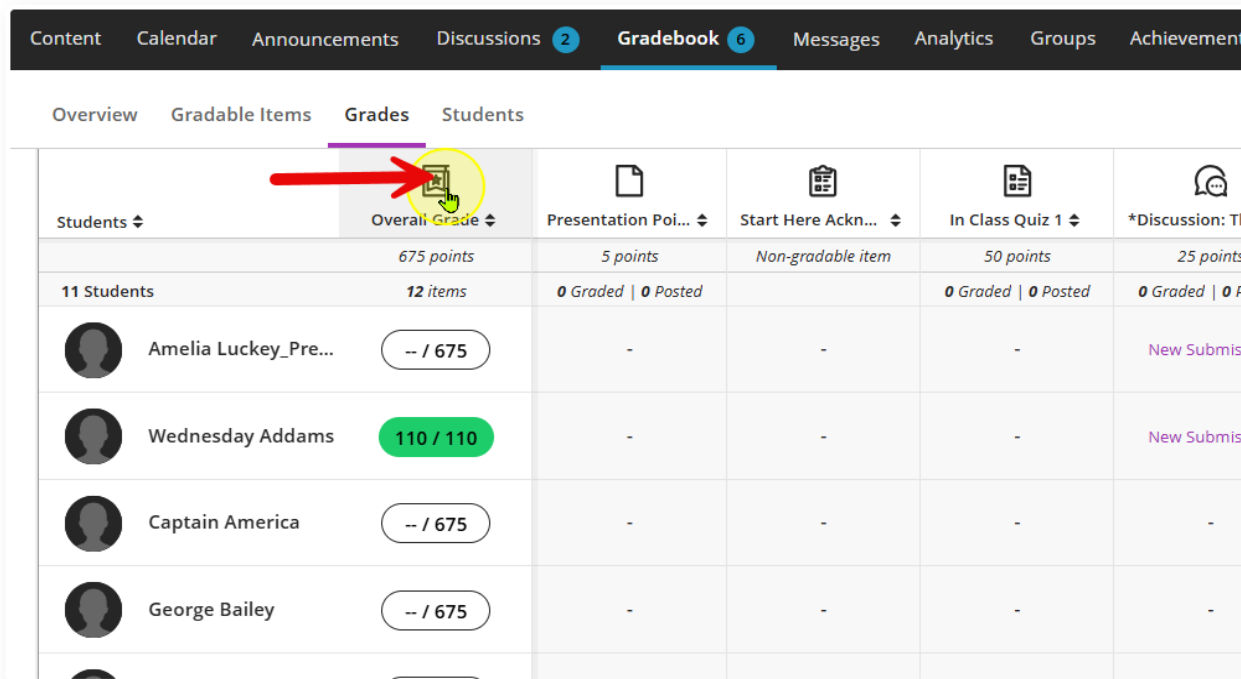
Content Calendar Announcements Discussions 2 Gradebook 6 Messages Analytics Groups Achievement

Overview Gradable Items Grades Students

| Students | Overall Grade | Presentation Poi... | Start Here Ackn... | In Class Quiz 1 | *Discussion: Th |
|---|---|---|---|---|---|
| | 675 points | 5 points | Non-gradable item | 50 points | 25 point |
| 11 Students | 12 items | 0 Graded \| 0 Posted | | 0 Graded \| 0 Posted | 0 Graded \| 0 P |
| Amelia Luckey_Pre... | -- / 675 | - | - | - | New Submis |
| Wednesday Addams | 110 / 110 | - | - | - | New Submis |
| Captain America | -- / 675 | - | - | - | - |
| George Bailey | -- / 675 | - | - | - | - |